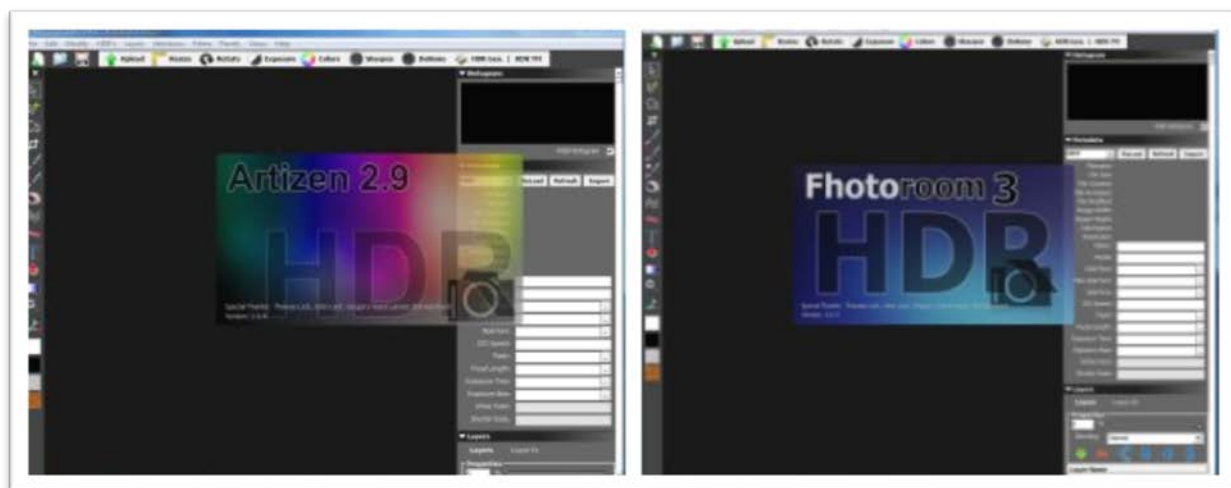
Upload Resize Rotate Exposure Colors Sharpen Definition HDR Gen. | NEW FH

Histogram

Artizen 2.9

HDR

Reload Refresh Export

Layers

Upload Resize Rotate Exposure Colors Sharpen Definition HDR Gen. | NEW FH

Histogram

Fhotoroom 3

HDR

Reload Refresh Export

Layers